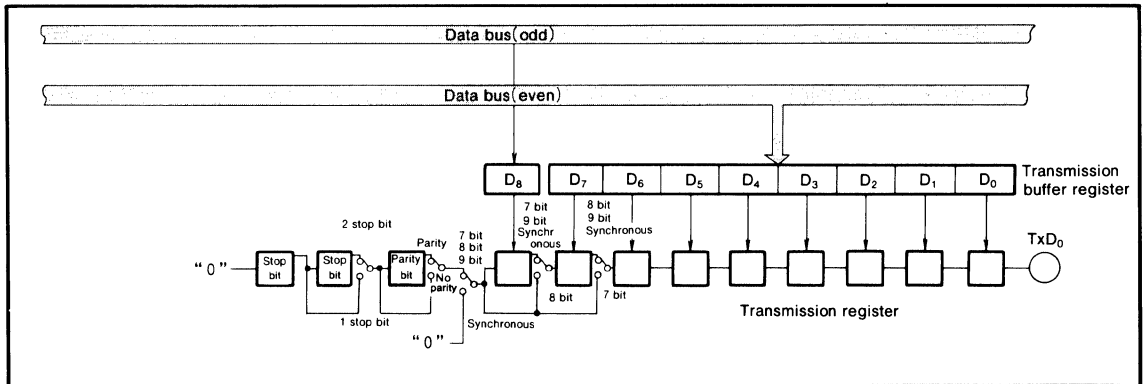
Data bus(odd)

Data bus(even)

$D_8$ $D_7$ $D_6$ $D_5$ $D_4$ $D_3$ $D_2$ $D_1$ $D_0$

Transmission buffer register

7 bit
9 bit
Synchr onous

8 bit
9 bit
Synchronous

2 stop bit

Parity

7 bit
8 bit
9 bit

"0"

Stop bit

Stop bit

Parity bit

No parity

TxD$_0$

1 stop bit

8 bit

7 bit

Transmission register

"0"

Synchronous